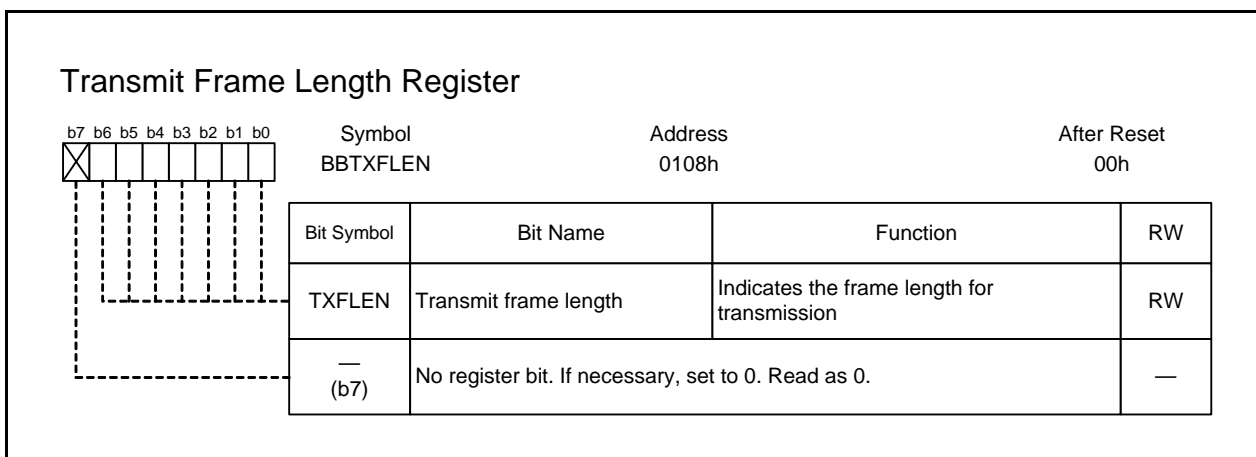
Transmit Frame Length Register

b7 b6 b5 b4 b3 b2 b1 b0

| Symbol | Address | After Reset |
|---|---|---|
| BBTXFLEN | 0108h | 00h |

| Bit Symbol | Bit Name | Function | RW |
|---|---|---|---|
| TXFLEN | Transmit frame length | Indicates the frame length for transmission | RW |
| — (b7) | No register bit. If necessary, set to 0. Read as 0. | | — |